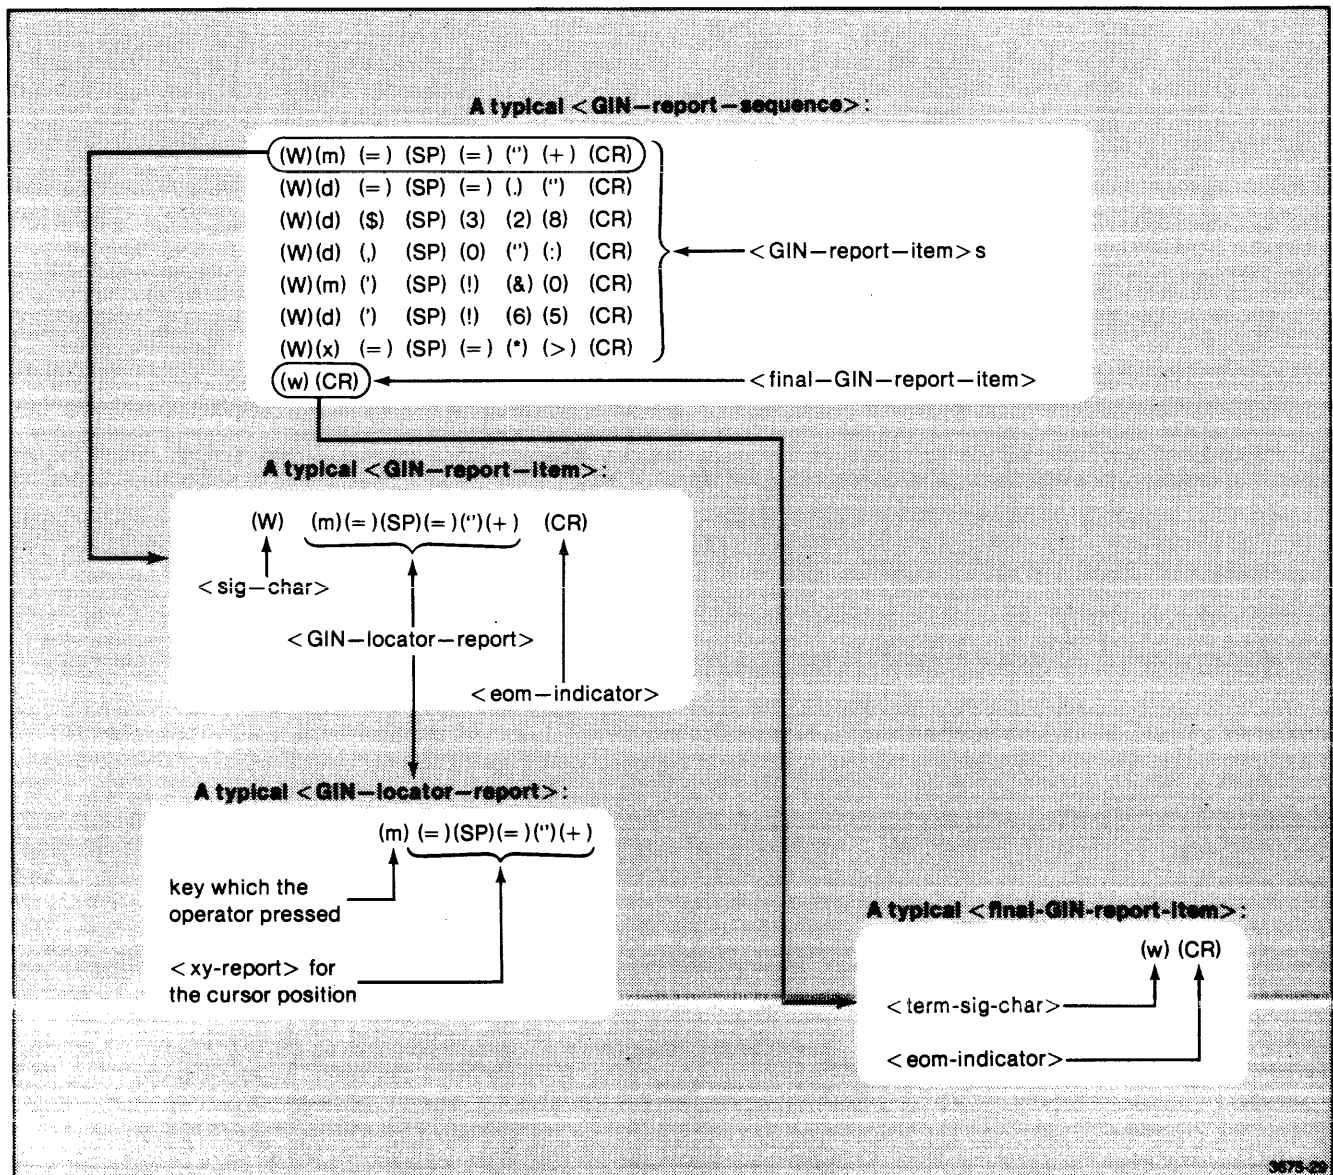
A typical < GIN—report—sequence>:

(W)(m) (=) (SP) (=) (") (+) (CR)
(W)(d) (=) (SP) (=) (.) (") (CR)
(W)(d) ($) (SP) (3) (2) (8) (CR)
(W)(d) (,) (SP) (0) (") (:) (CR)
(W)(m) (') (SP) (!) (&) (0) (CR)
(W)(d) (') (SP) (!) (6) (5) (CR)
(W)(x) (=) (SP) (=) (*) (>) (CR)
(w) (CR)

< GIN—report—item > s

< final—GIN—report—item >

A typical < GIN—report—item>:

(W) (m)(=)(SP)(=)(")(+) (CR)

< sig—char >

< GIN—locator—report >

< eom—indicator >

A typical < GIN—locator—report>:

(m) (=)(SP)(=)(")(+)

key which the operator pressed

< xy-report > for the cursor position

A typical < final-GIN-report-item>:

(w) (CR)

< term-sig-char >

< eom-indicator >

3675-29